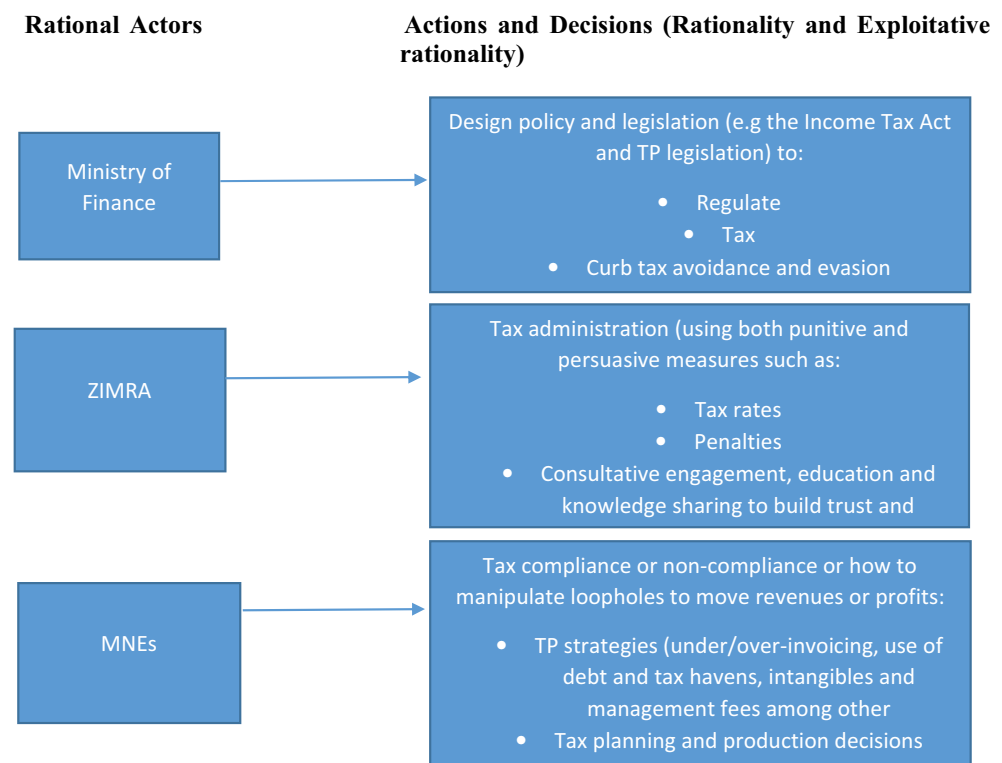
Rational Actors

Actions and Decisions (Rationality and Exploitative rationality)

Ministry of Finance

Design policy and legislation (e.g the Income Tax Act and TP legislation) to:

- Regulate
- Tax
- Curb tax avoidance and evasion

ZIMRA

Tax administration (using both punitive and persuasive measures such as:

- Tax rates
- Penalties
- Consultative engagement, education and knowledge sharing to build trust and

MNEs

Tax compliance or non-compliance or how to manipulate loopholes to move revenues or profits:

- TP strategies (under/over-invoicing, use of debt and tax havens, intangibles and management fees among other
- Tax planning and production decisions